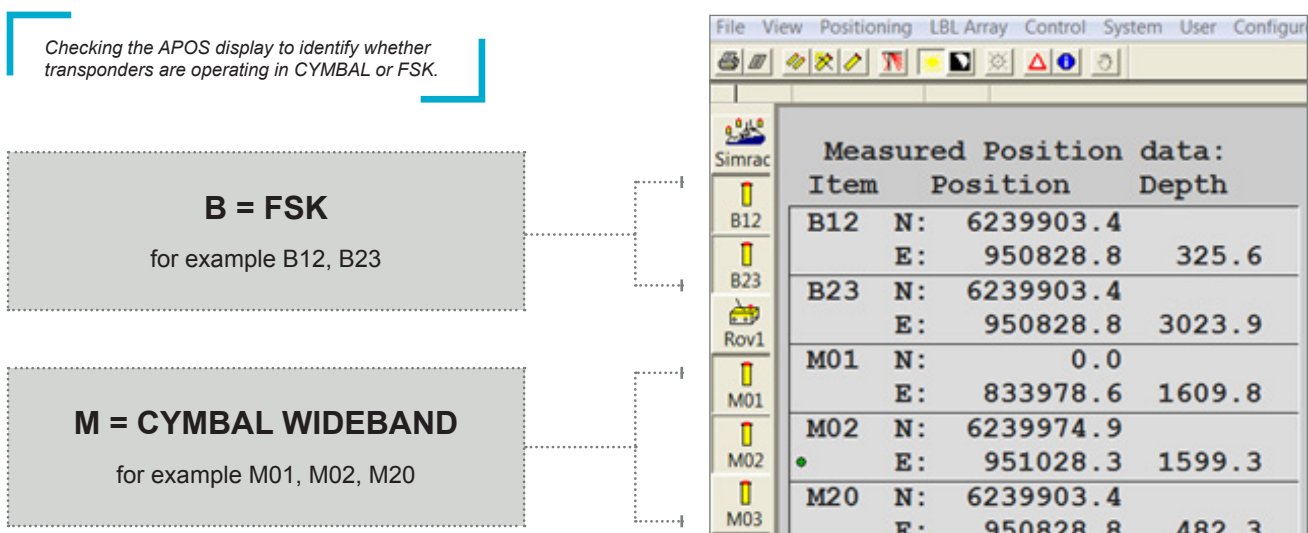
Checking the APOS display to identify whether transponders are operating in CYMBAL or FSK.

B = FSK

for example B12, B23

M = CYMBAL WIDEBAND

for example M01, M02, M20

File View Positioning LBL Array Control System User Configur

Simrac
B12
B23
Rov1
M01
M02
M03

Measured Position data:

| Item | | Position | Depth |
|---|---|---|---|
| B12 | N: | 6239903.4 | |
| | E: | 950828.8 | 325.6 |
| B23 | N: | 6239903.4 | |
| | E: | 950828.8 | 3023.9 |
| M01 | N: | 0.0 | |
| | E: | 833978.6 | 1609.8 |
| M02 | N: | 6239974.9 | |
| | E: | 951028.3 | 1599.3 |
| M20 | N: | 6239903.4 | |
| | E: | 950828.8 | 482.3 |